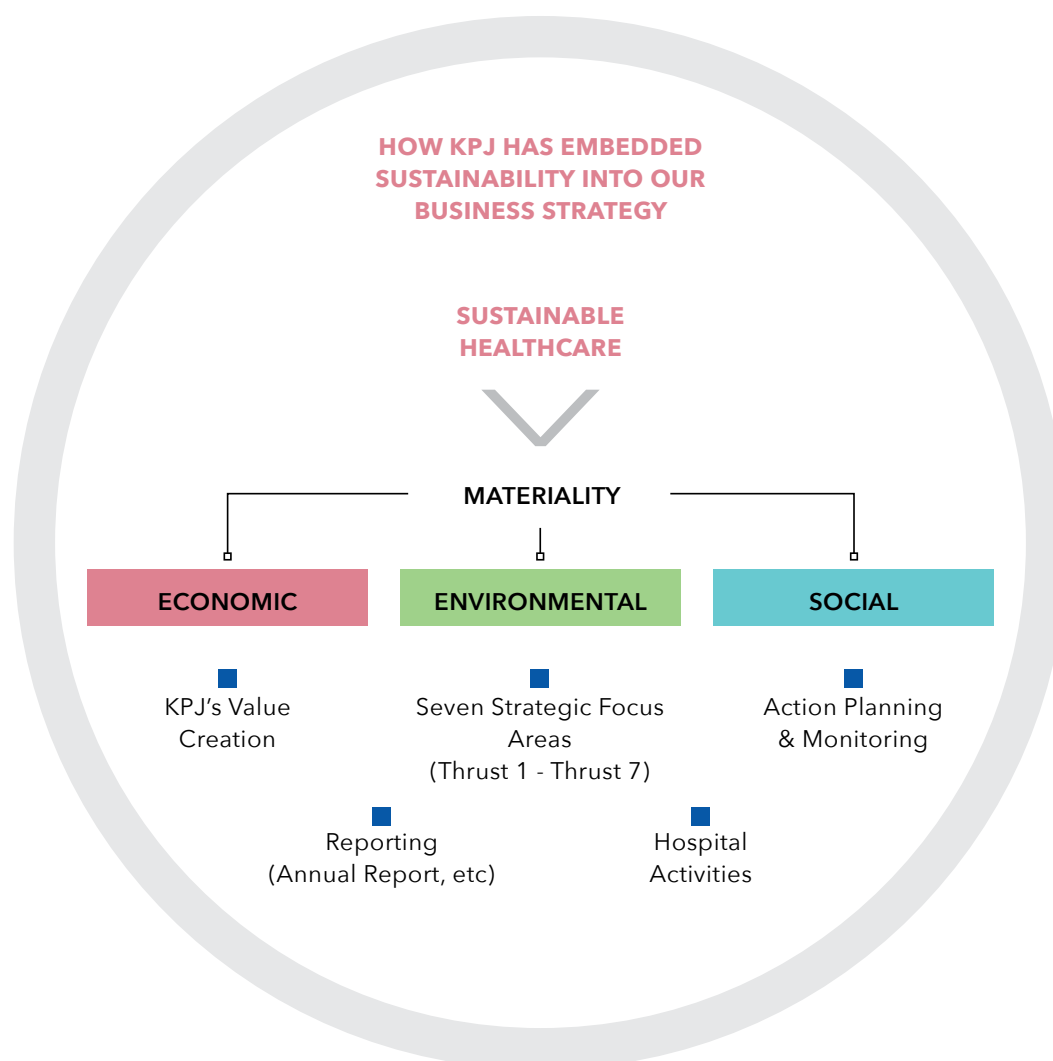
HOW KPJ HAS EMBEDDED SUSTAINABILITY INTO OUR BUSINESS STRATEGY

SUSTAINABLE HEALTHCARE

MATERIALITY

ECONOMIC

ENVIRONMENTAL

SOCIAL

KPJ's Value Creation

Seven Strategic Focus Areas (Thrust 1 - Thrust 7)

Action Planning & Monitoring

Reporting (Annual Report, etc)

Hospital Activities